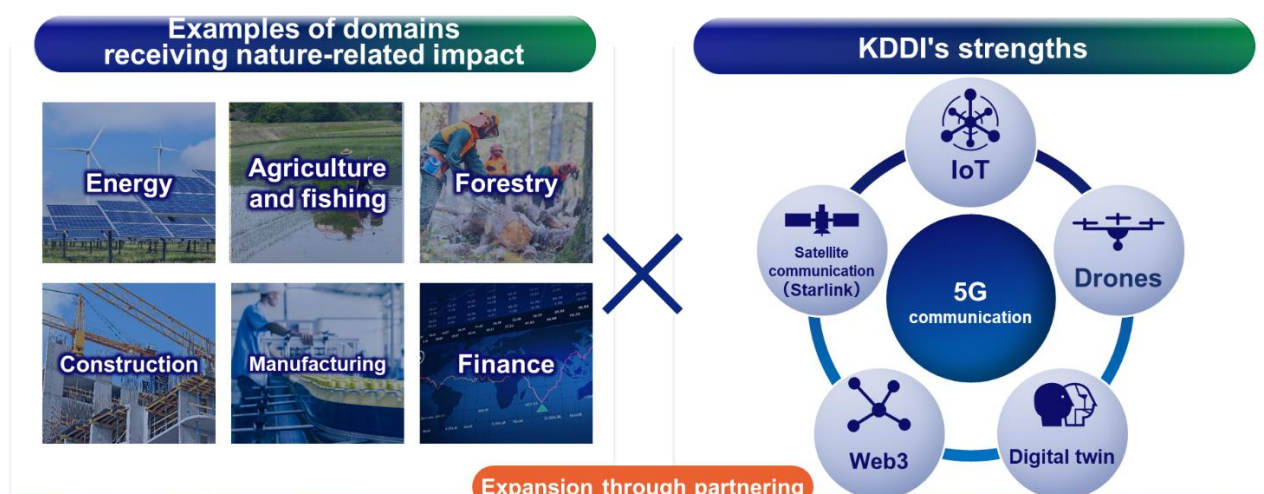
Examples of domains receiving nature-related impact

Energy

Agriculture and fishing

Forestry

Construction

Manufacturing

Finance

KDDI's strengths

IoT

Drones

Digital twin

Web3

Satellite communication (Starlink)

5G communication

Expansion through partnering